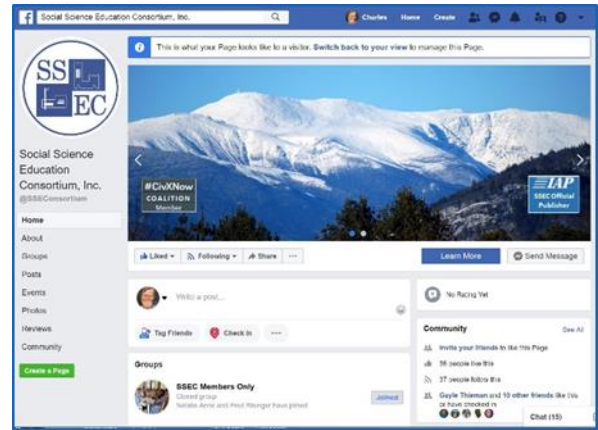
Social Science Education Consortium, Inc.

Charles Home Create

This is what your Page looks like to a visitor. Switch back to your view to manage this Page.

SS EC

Social Science Education Consortium, Inc.
@SSEConsortium

Home
About
Groups
Posts
Events
Photos
Reviews
Community

Create a Page

#CivXNow COALITION Member

IAP SSEC Official Publisher

Liked ▾ Following ▾ Share ···

Learn More Send Message

Write a post...

Tag Friends Check in ···

No Rating Yet

Community See All

Invite your friends to like this Page
36 people like this
37 people follow this
Gayle Thieman and 10 other friends like this or have checked in

Groups

SSEC Members Only
Closed group
Natalie Anne and Fred Wenger have joined

Joined

Chat (15)